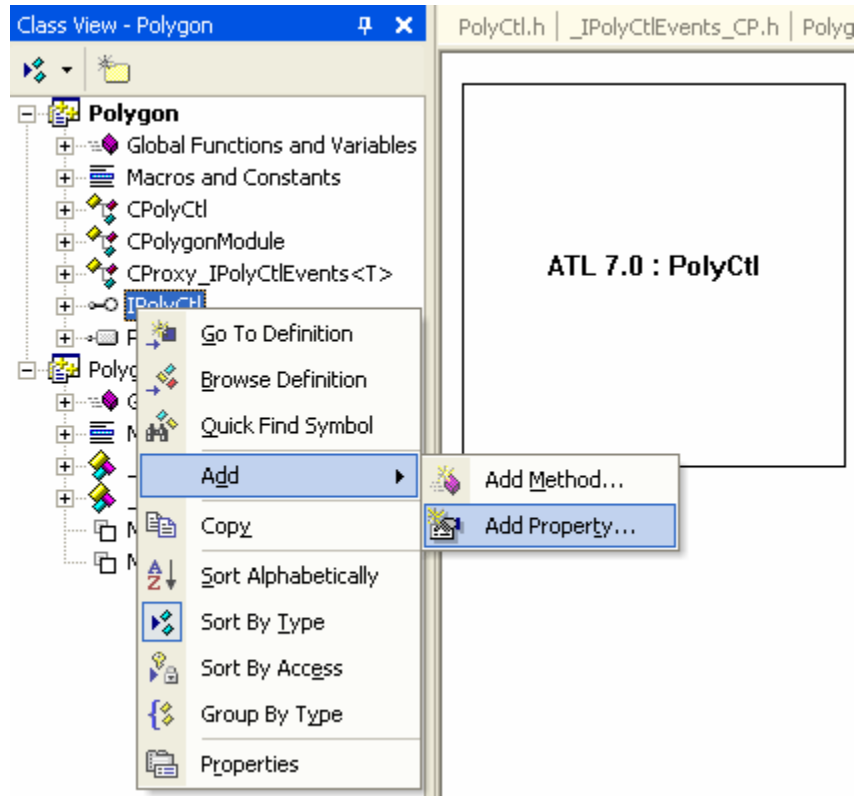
Class View - Polygon

PolyCtl.h | _IPolyCtlEvents_CP.h | Polyg

Polygon
Global Functions and Variables
Macros and Constants
CPolyCtl
CPolygonModule
CProxy_IPolyCtlEvents<T>
IPolyCtl
P
Polyg
G
M
M
M

Go To Definition
Browse Definition
Quick Find Symbol
Add
Copy
Sort Alphabetically
Sort By Type
Sort By Access
Group By Type
Properties

Add Method...
Add Property...

ATL 7.0 : PolyCtl